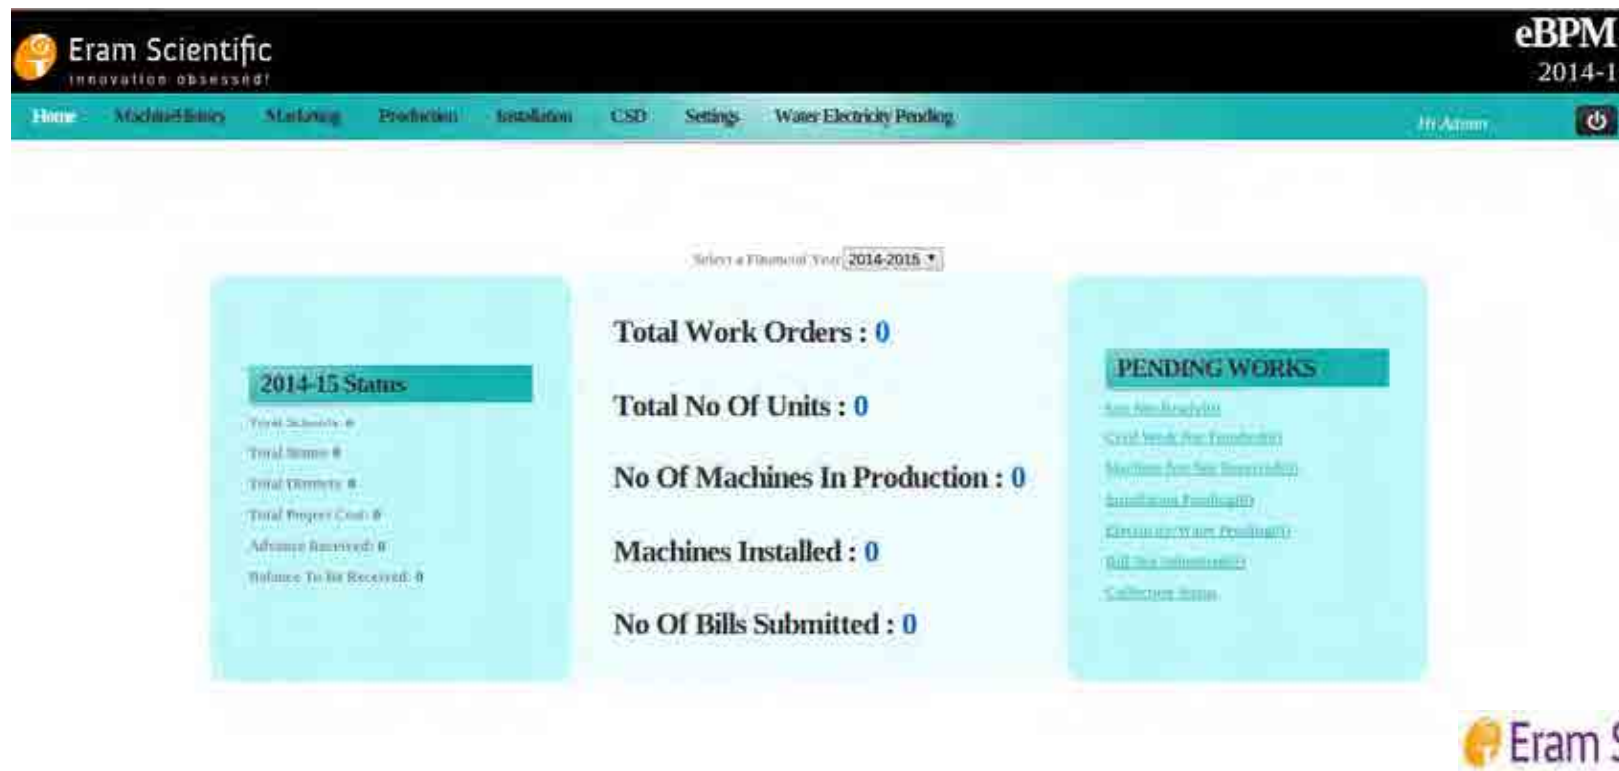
Eram Scientific
innovation obsessed!

eBPM
2014-1

Home MachineHistory Marketing Production Installation CSD Settings Water Electricity Pending

Hi Admin

Select a Financial Year 2014-2015

2014-15 Status

Total Schools: 0
Total Stores: 0
Total Districts: 0
Total Project Cost: 0
Advance Received: 0
Balance To Be Received: 0

Total Work Orders : 0

Total No Of Units : 0

No Of Machines In Production : 0

Machines Installed : 0

No Of Bills Submitted : 0

PENDING WORKS

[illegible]
Civil Work Not Finished(0)
Machines Not Yet Received(0)
Installation Pending(0)
Electricity/Water Pending(0)
Bill Not Submitted(0)
Collection Status

Eram S